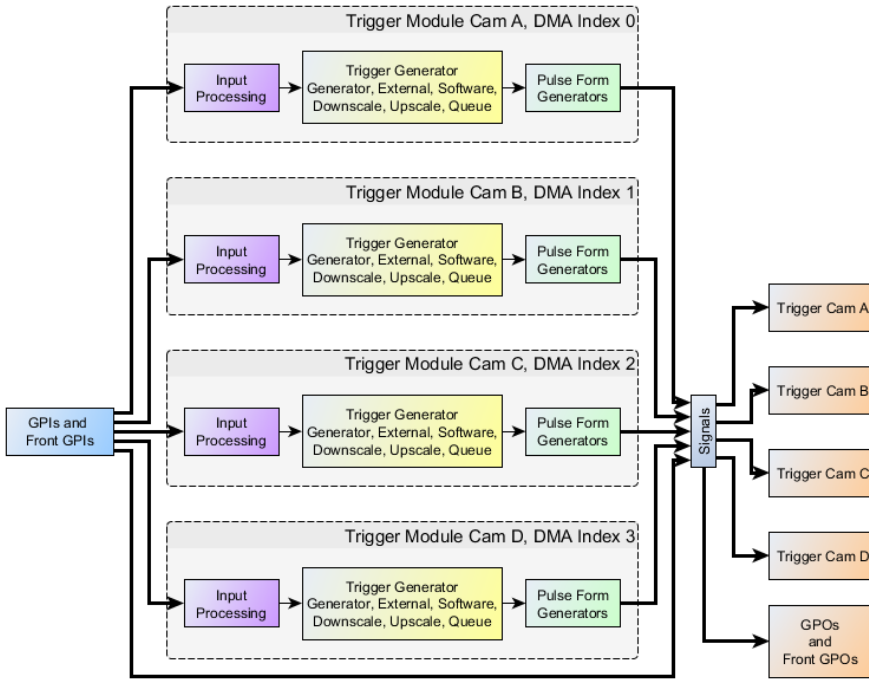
Trigger Module Cam A, DMA Index 0

Input Processing

Trigger Generator
Generator, External, Software, Downscale, Upscale, Queue

Pulse Form Generators

Trigger Module Cam B, DMA Index 1

Input Processing

Trigger Generator
Generator, External, Software, Downscale, Upscale, Queue

Pulse Form Generators

Trigger Module Cam C, DMA Index 2

Input Processing

Trigger Generator
Generator, External, Software, Downscale, Upscale, Queue

Pulse Form Generators

Trigger Module Cam D, DMA Index 3

Input Processing

Trigger Generator
Generator, External, Software, Downscale, Upscale, Queue

Pulse Form Generators

GPIs and Front GPIs

Signals

Trigger Cam A

Trigger Cam B

Trigger Cam C

Trigger Cam D

GPOs and Front GPOs